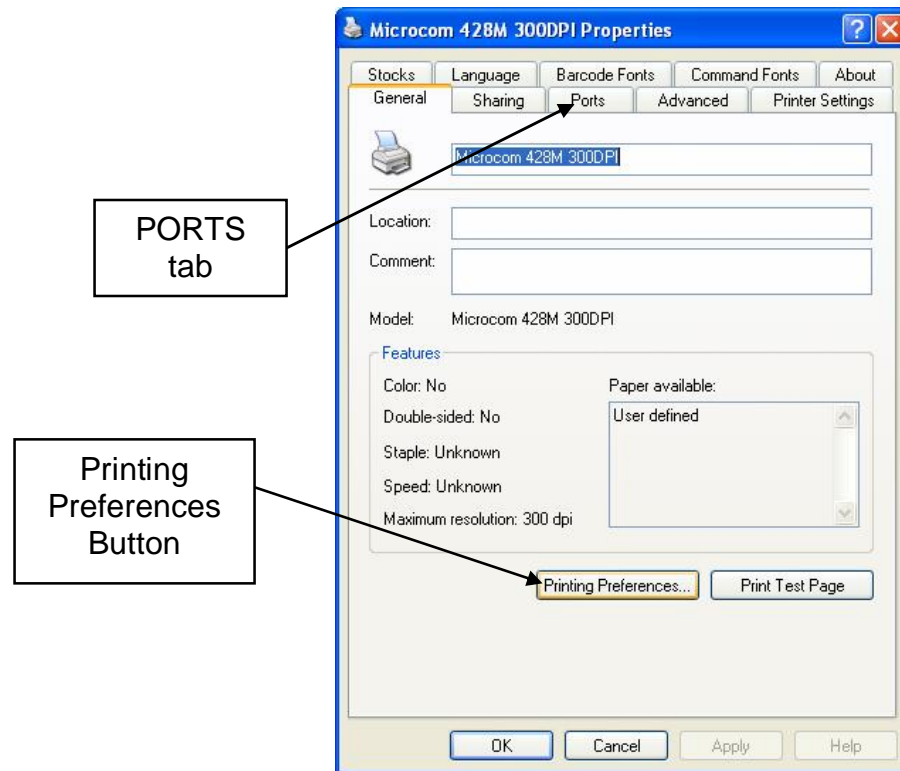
Microcom 428M 300DPI Properties

?

Stocks
Language
Barcode Fonts
Command Fonts
About
General
Sharing
Ports
Advanced
Printer Settings

Microcom 428M 300DPI

PORTS tab

Location:

Comment:

Model: Microcom 428M 300DPI

Features

Color: No

Double-sided: No

Staple: Unknown

Speed: Unknown

Maximum resolution: 300 dpi

Paper available:

User defined

Printing Preferences Button

Printing Preferences...

Print Test Page

OK

Cancel

Apply

Help